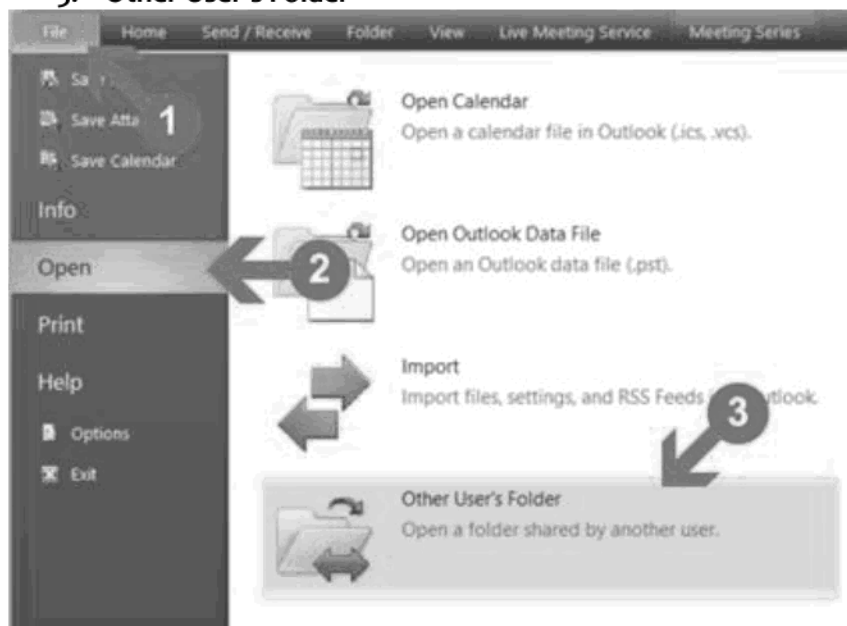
3. Other User's Folder

File Home Send / Receive Folder View Live Meeting Service Meeting Series

Sa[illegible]

Save Atta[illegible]

1

Save Calendar

Info

Open

2

Print

Help

Options

Exit

Open Calendar
Open a calendar file in Outlook (.ics, .vcs).

Open Outlook Data File
Open an Outlook data file (.pst).

Import
Import files, settings, and RSS Feeds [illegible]utlook.

3

Other User's Folder
Open a folder shared by another user.